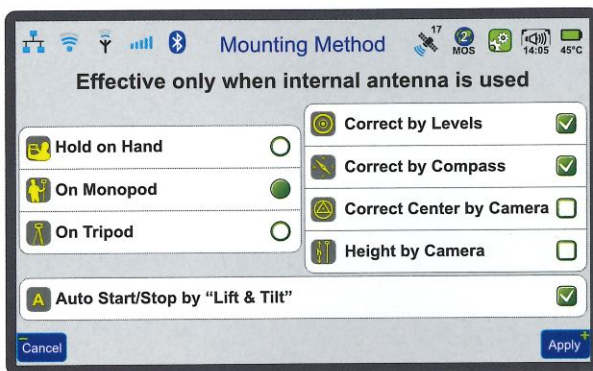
Mounting Method
17
2
MOS
14:05
45°C

Effective only when internal antenna is used

Hold on Hand
On Monopod
On Tripod

Correct by Levels
Correct by Compass
Correct Center by Camera
Height by Camera

A Auto Start/Stop by "Lift & Tilt"

Cancel
Apply